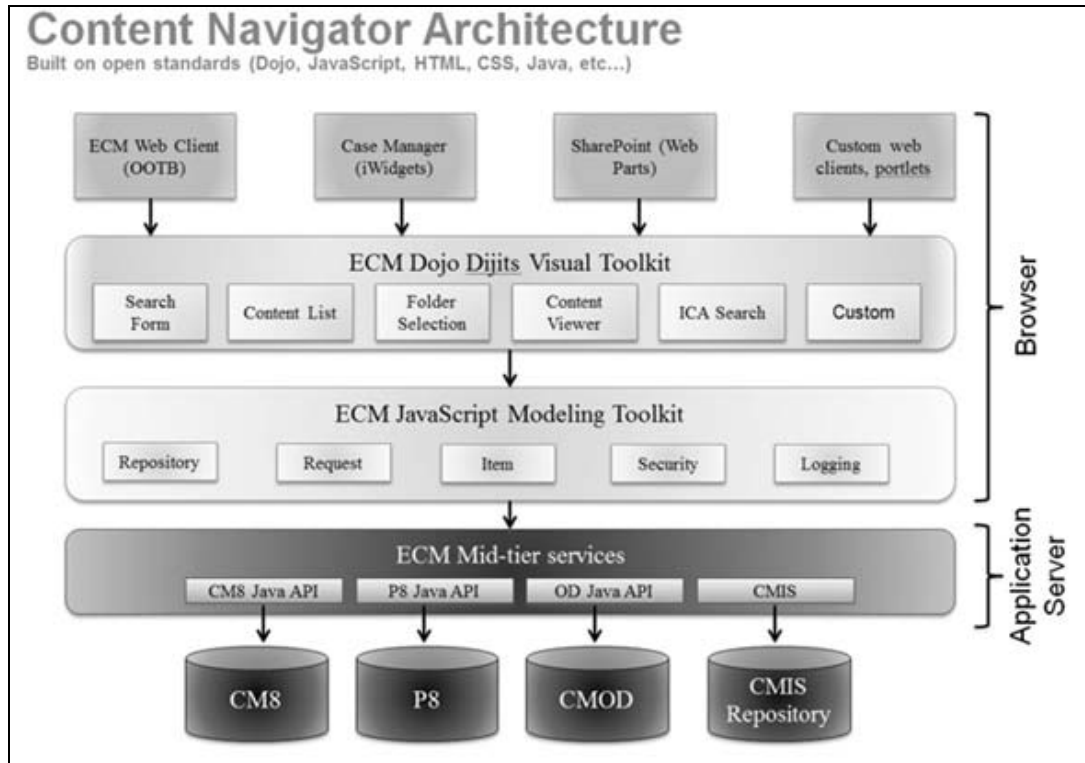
Content Navigator Architecture
Built on open standards (Dojo, JavaScript, HTML, CSS, Java, etc...)

ECM Web Client (OOTB)

Case Manager (iWidgets)

SharePoint (Web Parts)

Custom web clients, portlets

ECM Dojo Dijits Visual Toolkit

Search Form

Content List

Folder Selection

Content Viewer

ICA Search

Custom

ECM JavaScript Modeling Toolkit

Repository

Request

Item

Security

Logging

Browser

ECM Mid-tier services

CM8 Java API

P8 Java API

OD Java API

CMIS

Application Server

CM8

P8

CMOD

CMIS Repository